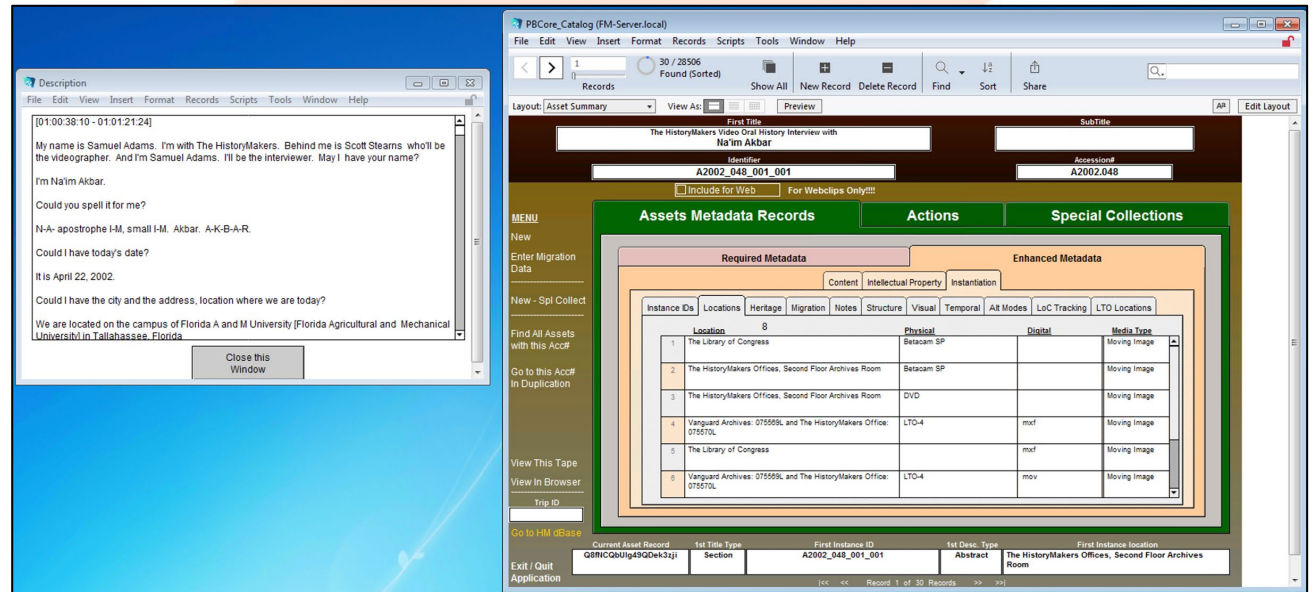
Description
File Edit View Insert Format Records Scripts Tools Window Help

[01:00:38:10 - 01:01:21:24]

My name is Samuel Adams. I'm with The HistoryMakers. Behind me is Scott Stearns who'll be the videographer. And I'm Samuel Adams. I'll be the interviewer. May I have your name?

I'm Na'im Akbar.

Could you spell it for me?

N-A- apostrophe I-M, small I-M. Akbar. A-K-B-A-R.

Could I have today's date?

It is April 22, 2002.

Could I have the city and the address, location where we are today?

We are located on the campus of Florida A and M University [Florida Agricultural and Mechanical University] in Tallahassee, Florida

Close this Window

PBCore_Catalog (FM-Server.local)
File Edit View Insert Format Records Scripts Tools Window Help

1
Records
30 / 28506
Found (Sorted)
Show All New Record Delete Record Find Sort Share

Layout: Asset Summary View As: Preview Edit Layout

First Title
The HistoryMakers Video Oral History Interview with
Na'im Akbar
SubTitle
Identifier
A2002_048_001_001
Accession#
A2002.048
Include for Web For Webclips Only!!!!

MENU
New
Enter Migration Data
New - Spl Collect
Find All Assets with this Acc#
Go to this Acc# In Duplication
View This Tape
View In Browser
Trip ID
Go to HM dBase
Exit / Quit Application

Assets Metadata Records | Actions | Special Collections

Required Metadata | Enhanced Metadata

Content | Intellectual Property | Instantiation

Instance IDs | Locations | Heritage | Migration | Notes | Structure | Visual | Temporal | Alt Modes | LoC Tracking | LTO Locations

8

| | Location | Physical | Digital | Media Type |
|---|---|---|---|---|
| 1 | The Library of Congress | Betacam SP | | Moving Image |
| 2 | The HistoryMakers Offices, Second Floor Archives Room | Betacam SP | | Moving Image |
| 3 | The HistoryMakers Offices, Second Floor Archives Room | DVD | | Moving Image |
| 4 | Vanguard Archives: 075569L and The HistoryMakers Office: 075570L | LTO-4 | mxf | Moving Image |
| 5 | The Library of Congress | | mxf | Moving Image |
| 6 | Vanguard Archives: 075569L and The HistoryMakers Office: 075570L | LTO-4 | mov | Moving Image |

| Current Asset Record | 1st Title Type | First Instance ID | 1st Desc. Type | First Instance location |
|---|---|---|---|---|
| Q8fNCQbUlg49QDek3zji | Section | A2002_048_001_001 | Abstract | The HistoryMakers Offices, Second Floor Archives Room |

|<< << Record 1 of 30 Records >> >>|